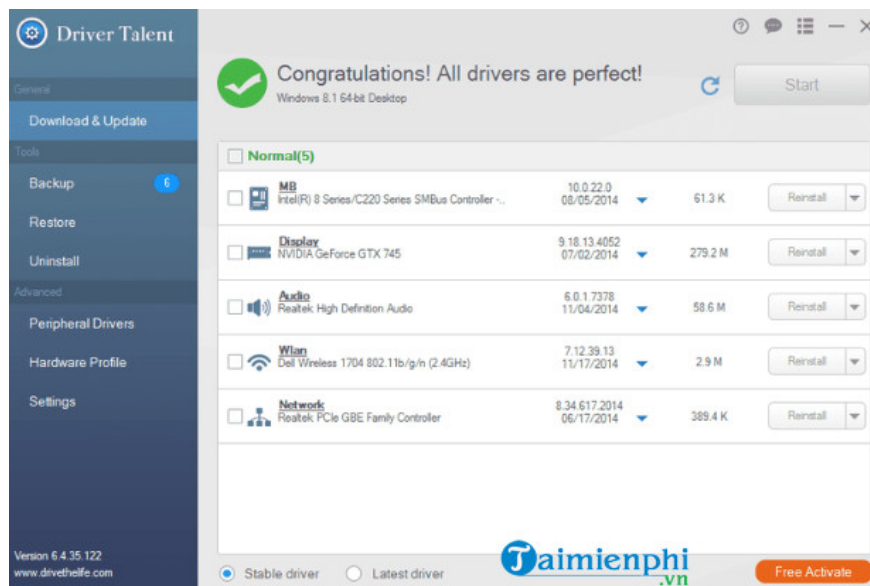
Driver Talent

General

Download & Update

Tools

Backup 6

Restore

Uninstall

Advanced

Peripheral Drivers

Hardware Profile

Settings

Version 6.4.35.122
www.drivethelife.com

Congratulations! All drivers are perfect!
Windows 8.1 64-bit Desktop

Start

Normal(5)

| | | | | |
|---|---|---|---|---|
| MB<br>Intel(R) 8 Series/C220 Series SMBus Controller -.. | 10.0.22.0<br>08/05/2014 | 61.3 K | Reinstall |
| Display<br>NVIDIA GeForce GTX 745 | 9.18.13.4052<br>07/02/2014 | 279.2 M | Reinstall |
| Audio<br>Realtek High Definition Audio | 6.0.1.7378<br>11/04/2014 | 58.6 M | Reinstall |
| Wlan<br>Dell Wireless 1704 802.11b/g/n (2.4GHz) | 7.12.39.13<br>11/17/2014 | 2.9 M | Reinstall |
| Network<br>Realtek PCIe GBE Family Controller | 8.34.617.2014<br>06/17/2014 | 389.4 K | Reinstall |

Stable driver Latest driver

Taimienphi .vn

Free Activate